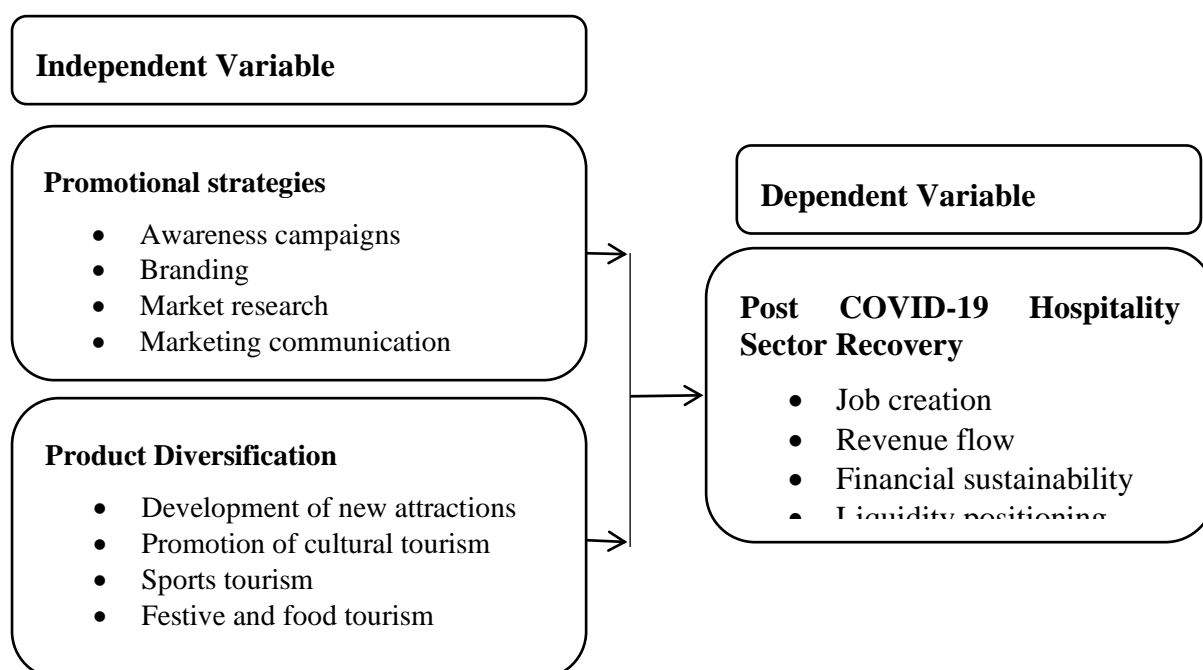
Independent Variable

Promotional strategies

- Awareness campaigns
- Branding
- Market research
- Marketing communication

Product Diversification

- Development of new attractions
- Promotion of cultural tourism
- Sports tourism
- Festive and food tourism

Dependent Variable

Post COVID-19 Hospitality Sector Recovery

- Job creation
- Revenue flow
- Financial sustainability
- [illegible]